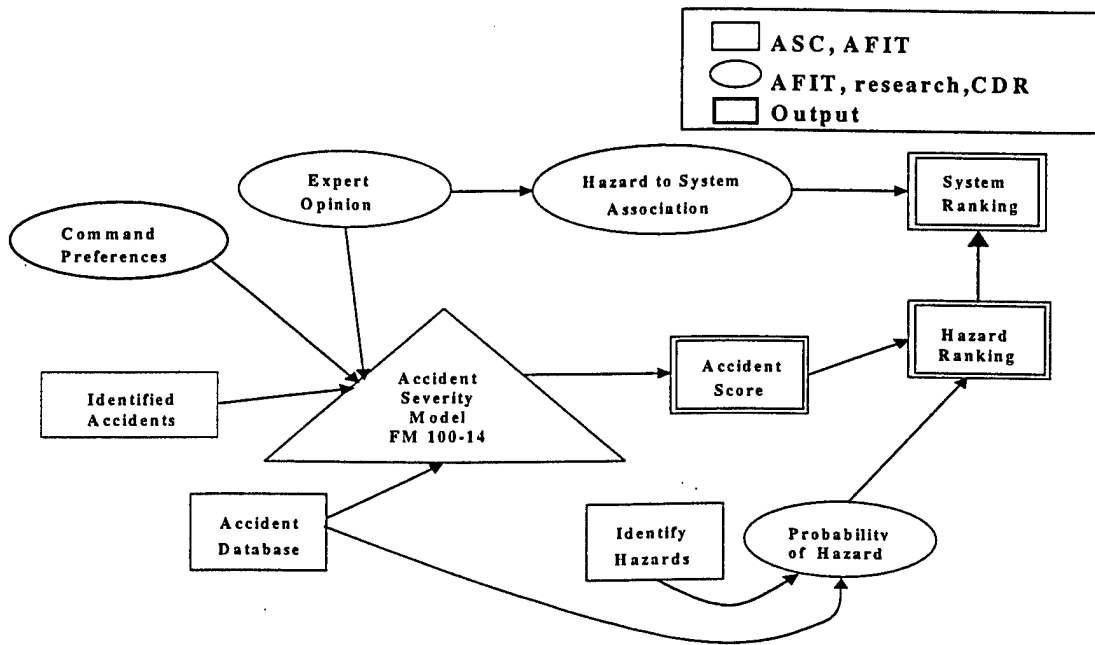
ASC, AFIT
AFIT, research, CDR
Output

Expert Opinion

Hazard to System Association

System Ranking

Command Preferences

Identified Accidents

Accident Severity Model FM 100-14

Accident Score

Hazard Ranking

Accident Database

Identify Hazards

Probability of Hazard